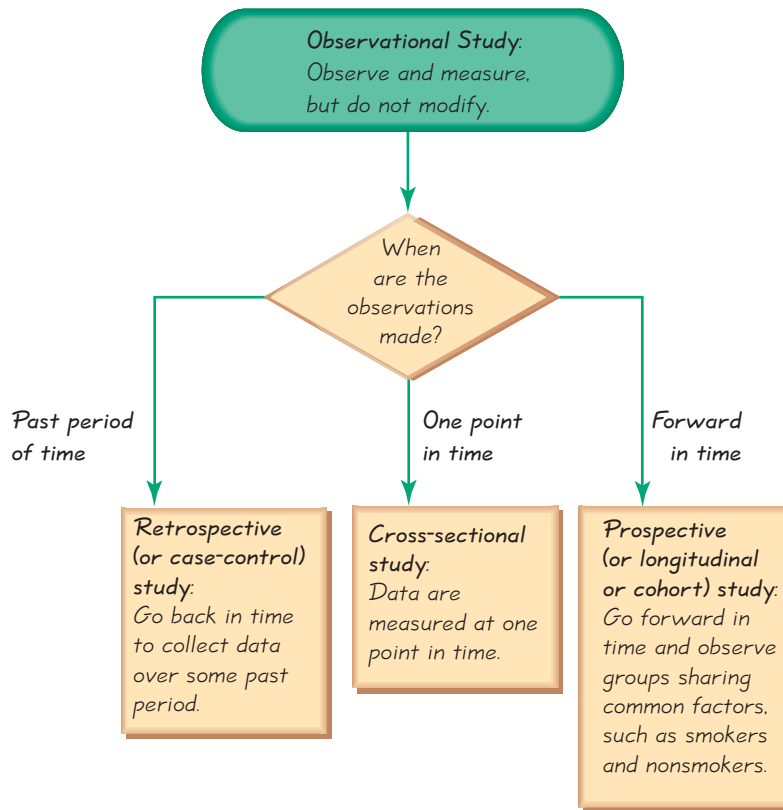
Observational Study: Observe and measure, but do not modify.

When are the observations made?

Past period of time

One point in time

Forward in time

Retrospective (or case-control) study: Go back in time to collect data over some past period.

Cross-sectional study: Data are measured at one point in time.

Prospective (or longitudinal or cohort) study: Go forward in time and observe groups sharing common factors, such as smokers and nonsmokers.